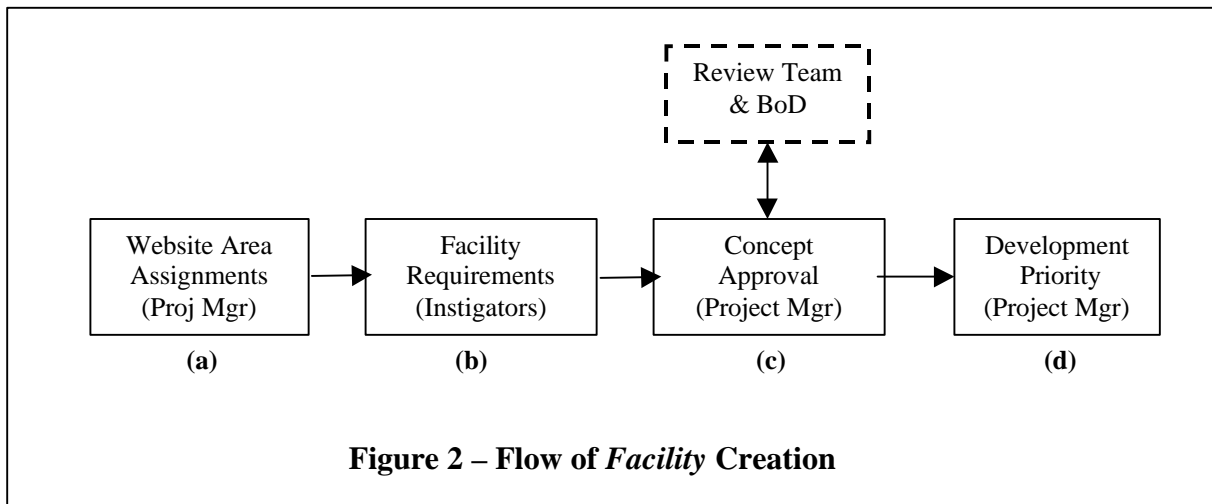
Review Team & BoD

Website Area Assignments (Proj Mgr)

(a)

Facility Requirements (Instigators)

(b)

Concept Approval (Project Mgr)

(c)

Development Priority (Project Mgr)

(d)

**Figure 2 – Flow of *Facility* Creation**